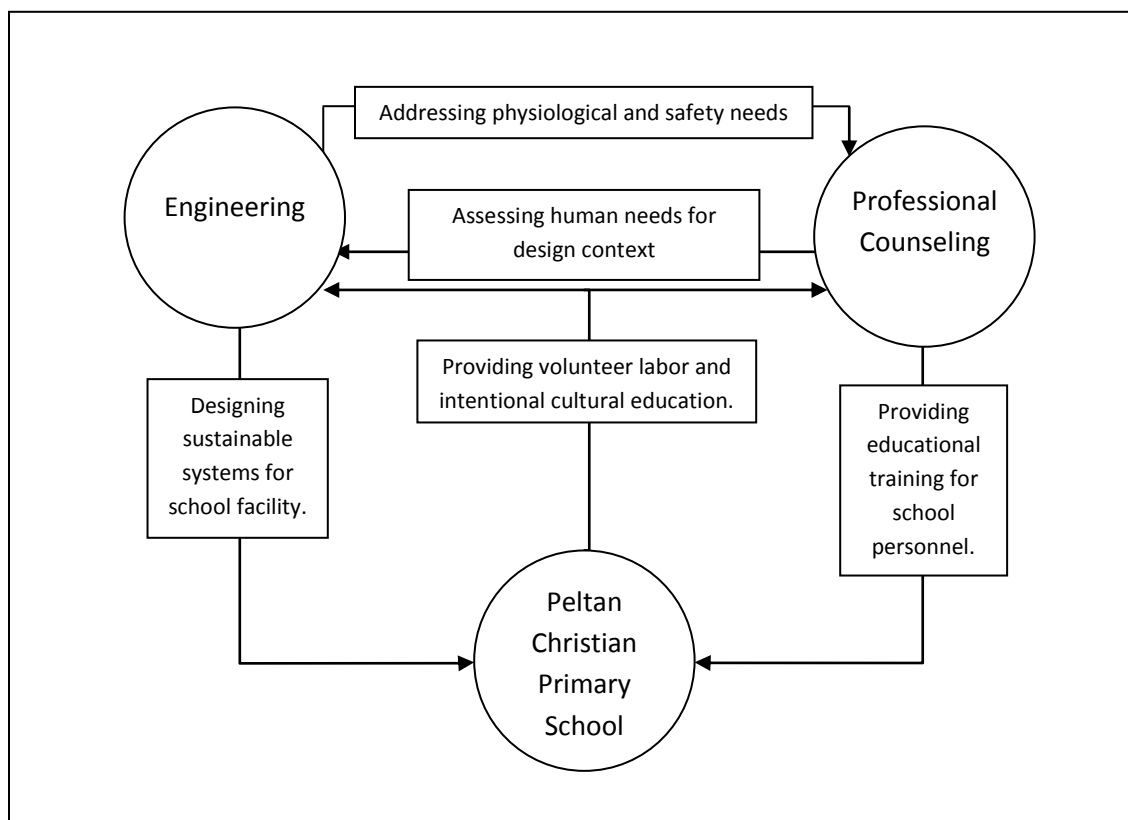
Addressing physiological and safety needs

Engineering

Assessing human needs for design context

Professional Counseling

Providing volunteer labor and intentional cultural education.

Designing sustainable systems for school facility.

Providing educational training for school personnel.

Peltan Christian Primary School